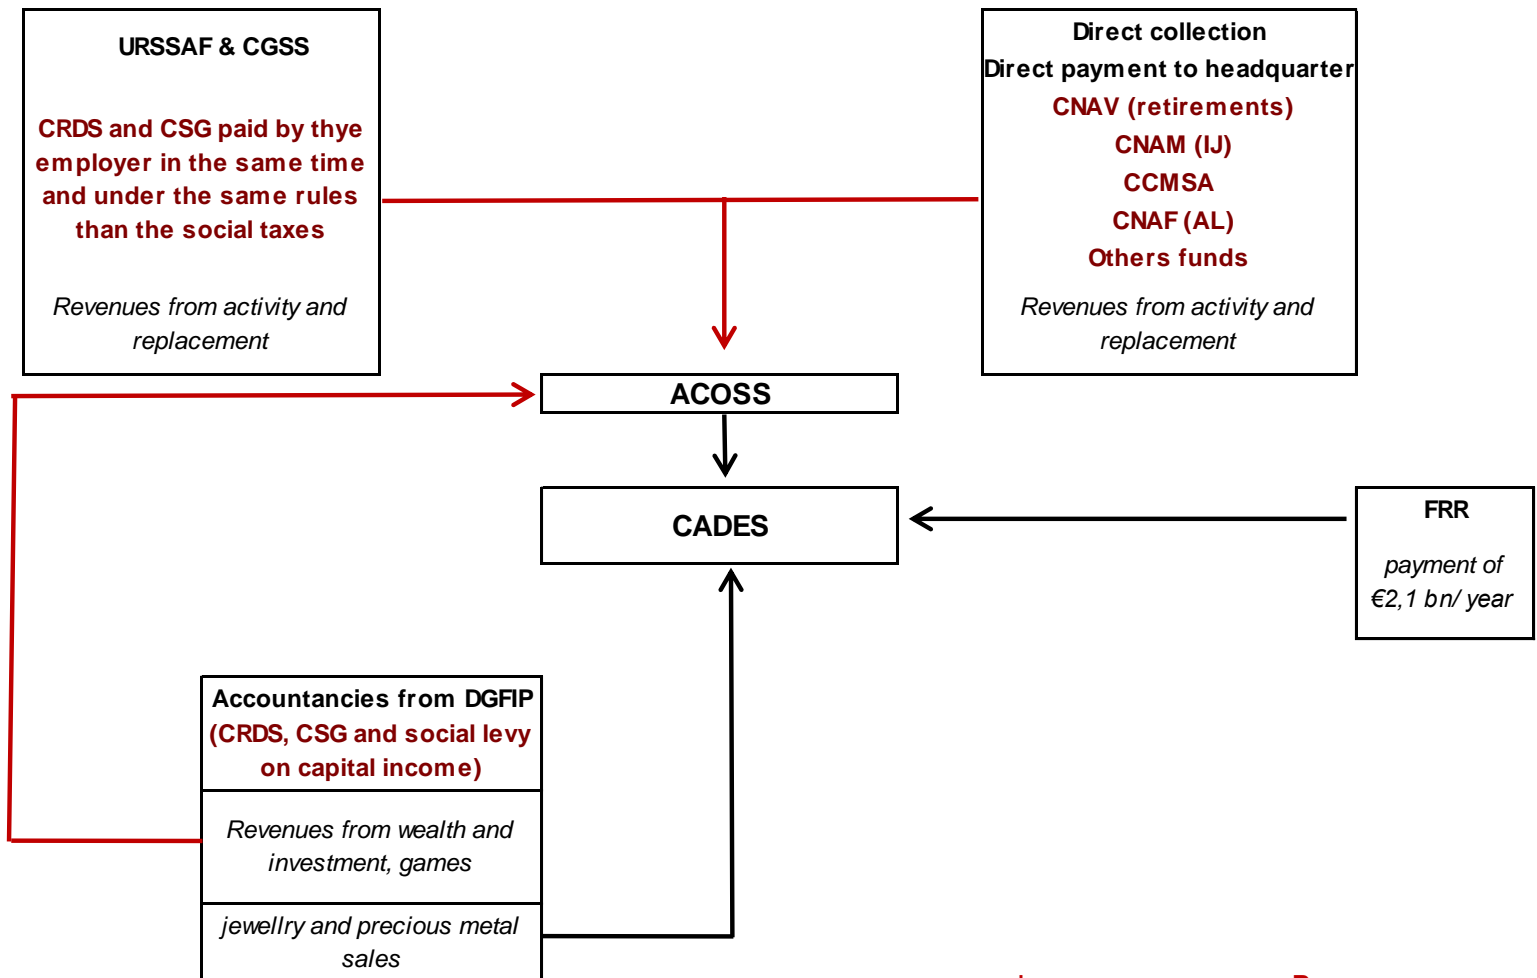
URSSAF & CGSS

CRDS and CSG paid by thye employer in the same time and under the same rules than the social taxes

Revenues from activity and replacement

Direct collection
Direct payment to headquarter
CNAV (retirements)
CNAM (IJ)
CCMSA
CNAF (AL)
Others funds

Revenues from activity and replacement

ACOSS

CADES

FRR

payment of €2,1 bn/ year

Accountancies from DGFIP
(CRDS, CSG and social levy on capital income)

Revenues from wealth and investment, games

jewellry and precious metal sales